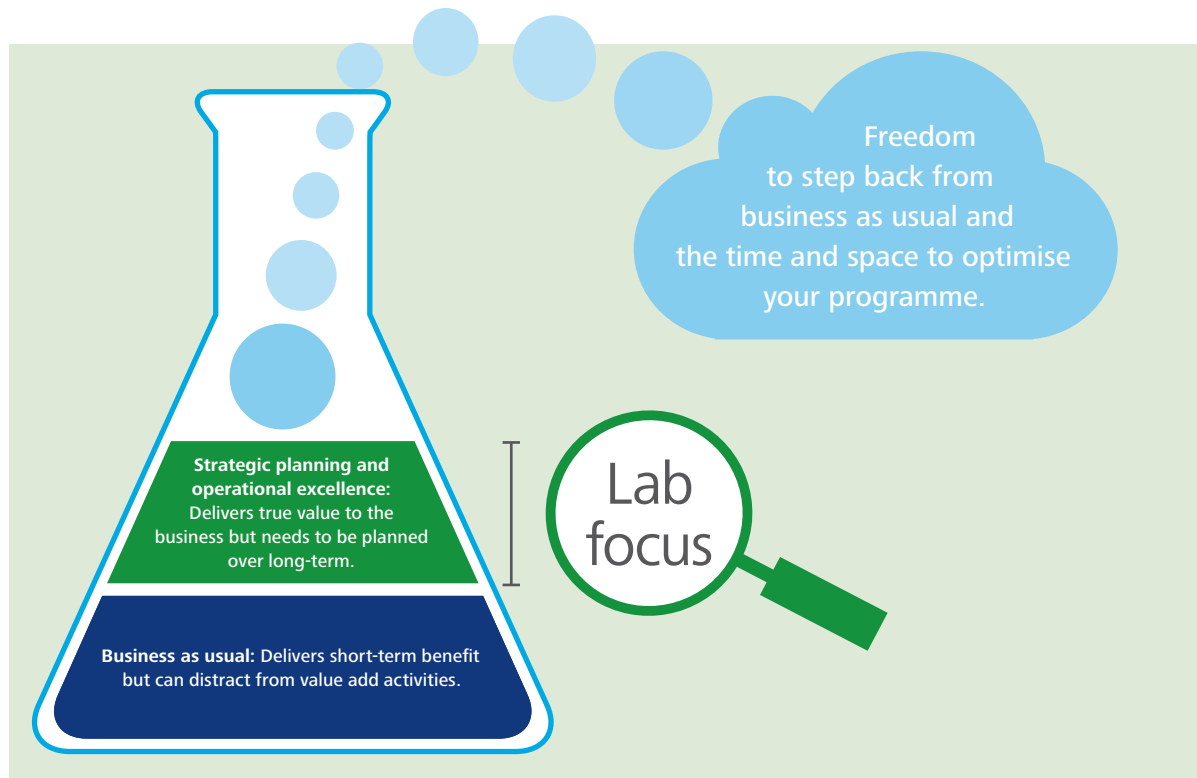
Freedom to step back from business as usual and the time and space to optimise your programme.

Strategic planning and operational excellence: Delivers true value to the business but needs to be planned over long-term.

Business as usual: Delivers short-term benefit but can distract from value add activities.

Lab focus